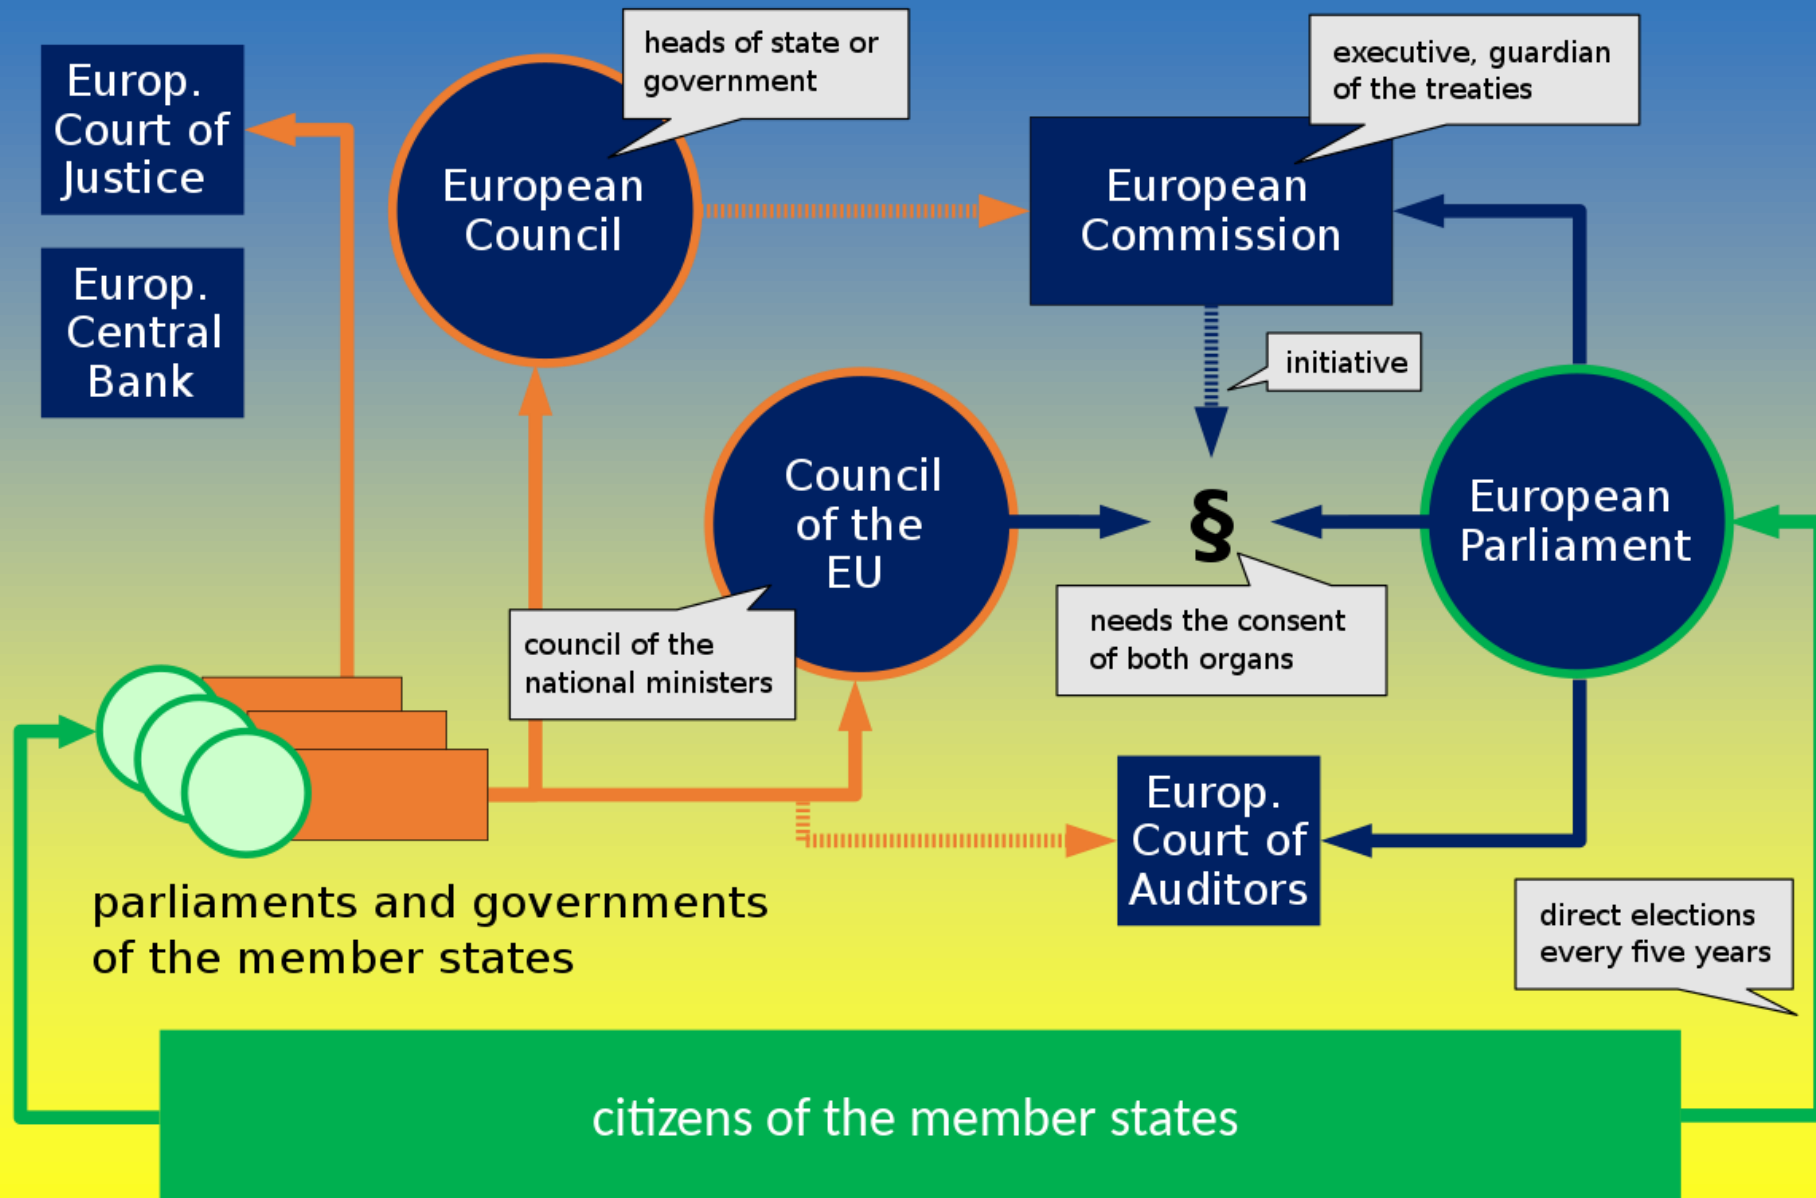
Europ. Court of Justice

Europ. Central Bank

heads of state or government

European Council

executive, guardian of the treaties

European Commission

initiative

Council of the EU

§

European Parliament

council of the national ministers

needs the consent of both organs

Europ. Court of Auditors

parliaments and governments of the member states

direct elections every five years

citizens of the member states